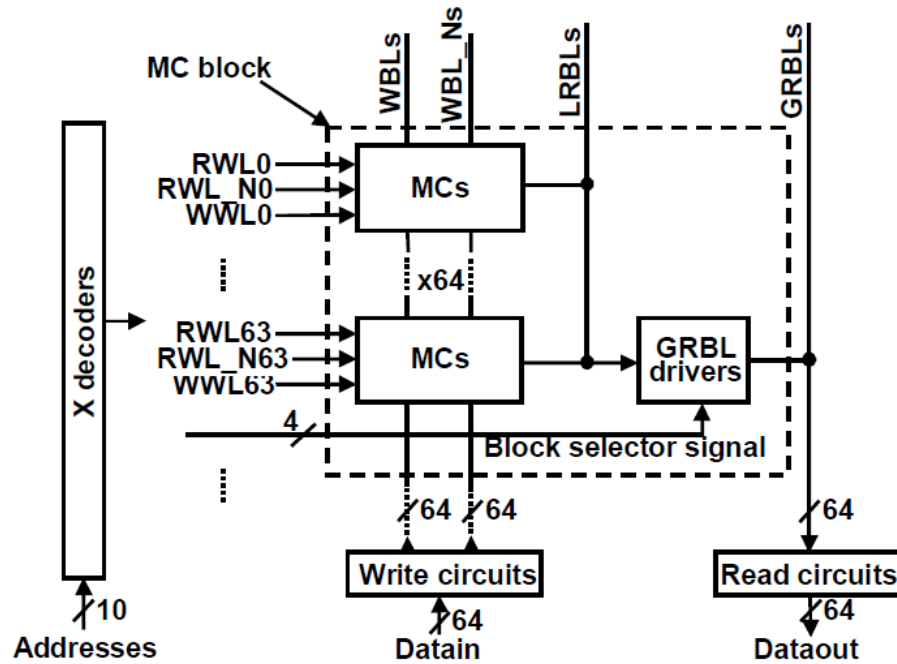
MC block
WBLs
WBL_Ns
LRBLs
GRBLs
X decoders
RWL0
RWL_N0
WWL0
MCs
x64
RWL63
RWL_N63
WWL63
MCs
GRBL drivers
4
Block selector signal
64
64
64
Write circuits
Read circuits
10
64
64
Addresses
Datain
Dataout